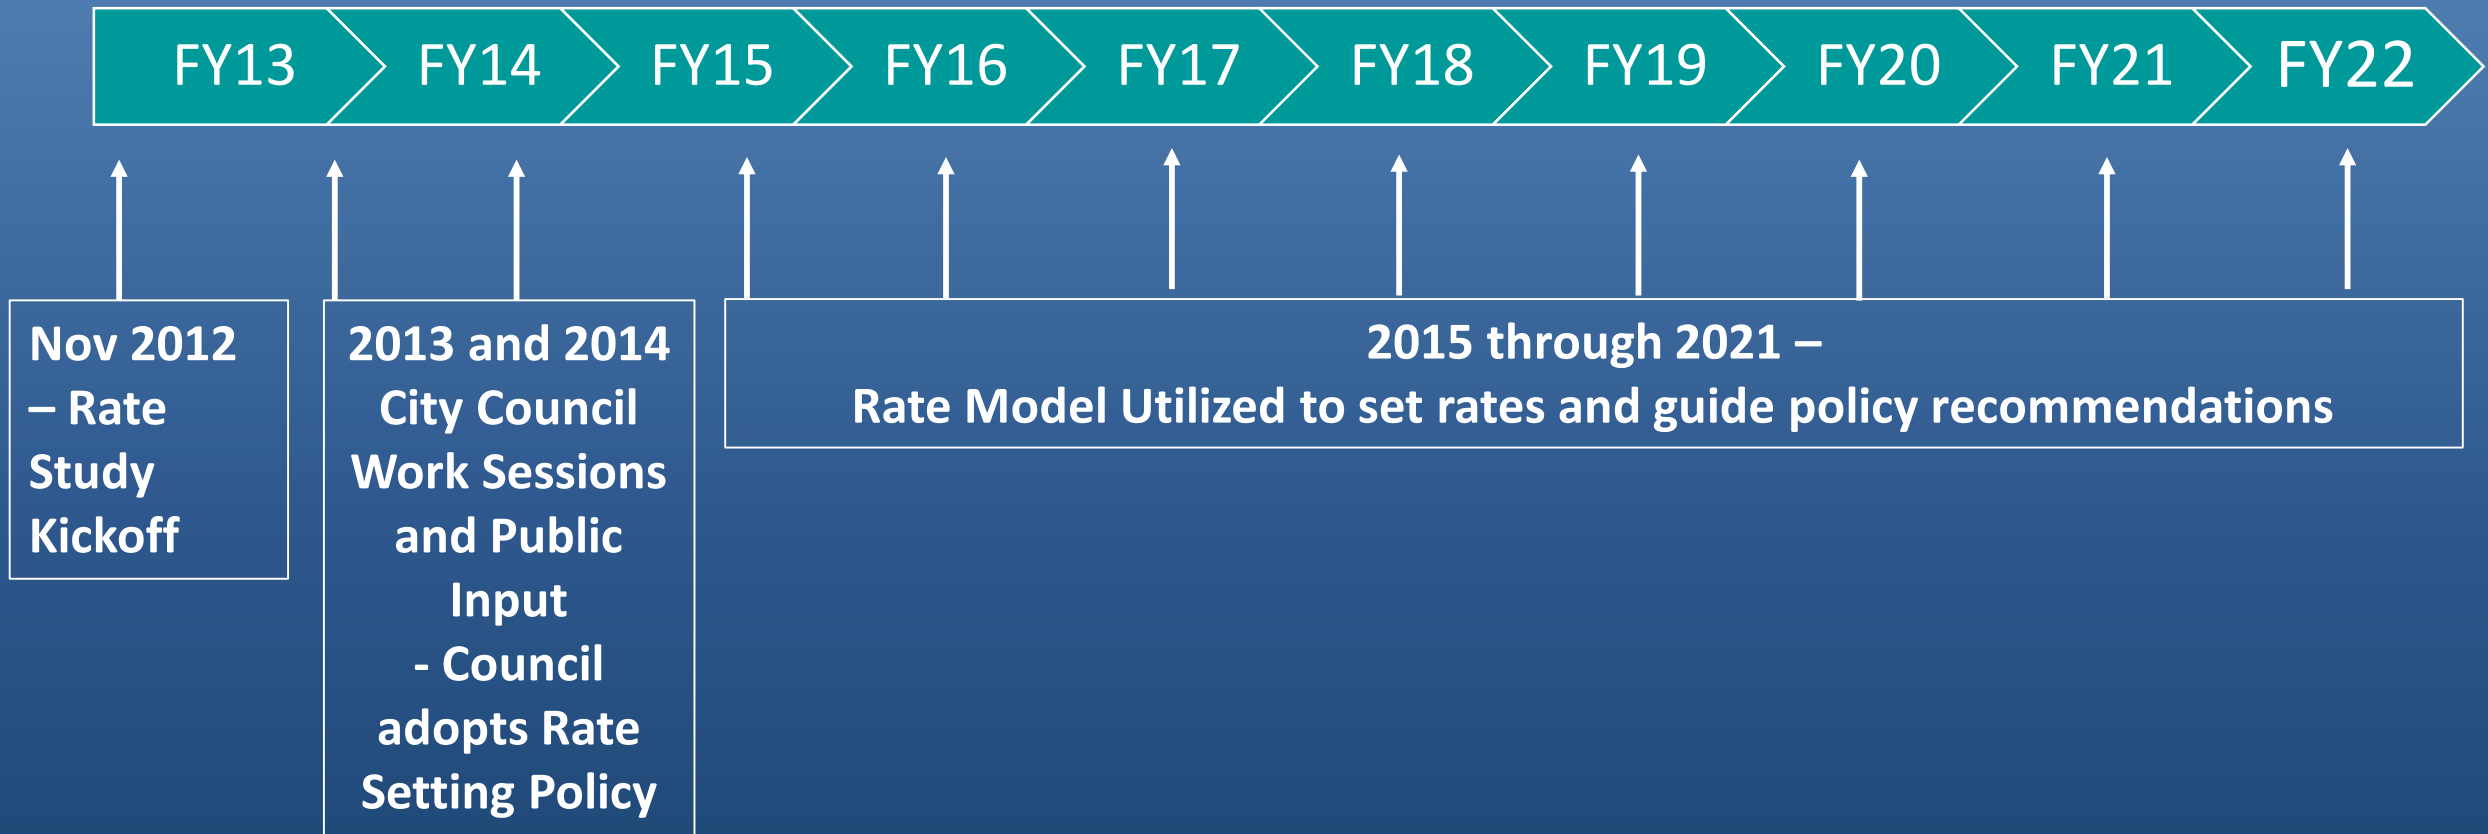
FY13 FY14 FY15 FY16 FY17 FY18 FY19 FY20 FY21 FY22

Nov 2012 – Rate Study Kickoff

2013 and 2014 City Council Work Sessions and Public Input
- Council adopts Rate Setting Policy

2015 through 2021 –
Rate Model Utilized to set rates and guide policy recommendations